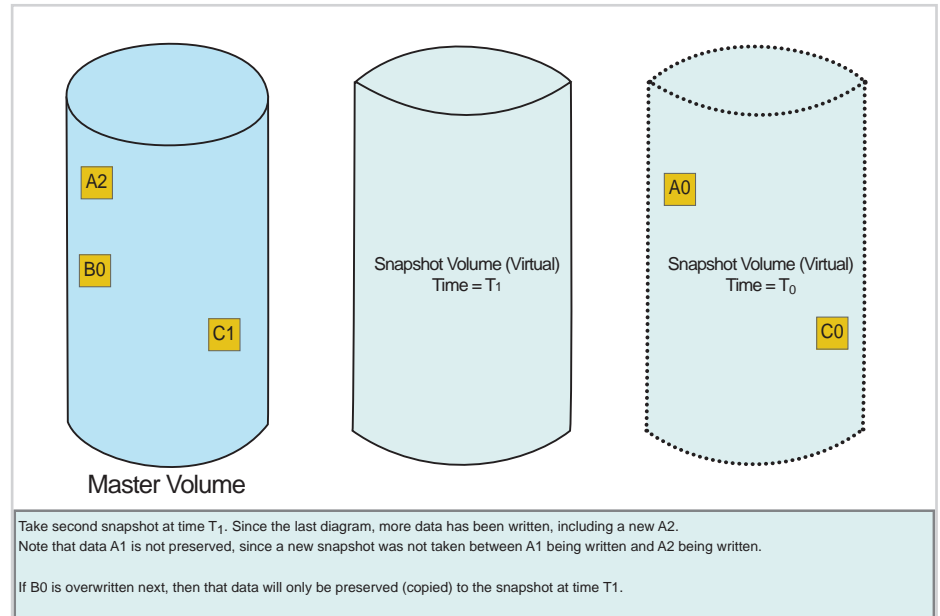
A2

B0

C1

Master Volume

Snapshot Volume (Virtual)
Time = $T_1$

A0

Snapshot Volume (Virtual)
Time = $T_0$

C0

Take second snapshot at time $T_1$. Since the last diagram, more data has been written, including a new A2.
Note that data A1 is not preserved, since a new snapshot was not taken between A1 being written and A2 being written.

If B0 is overwritten next, then that data will only be preserved (copied) to the snapshot at time T1.